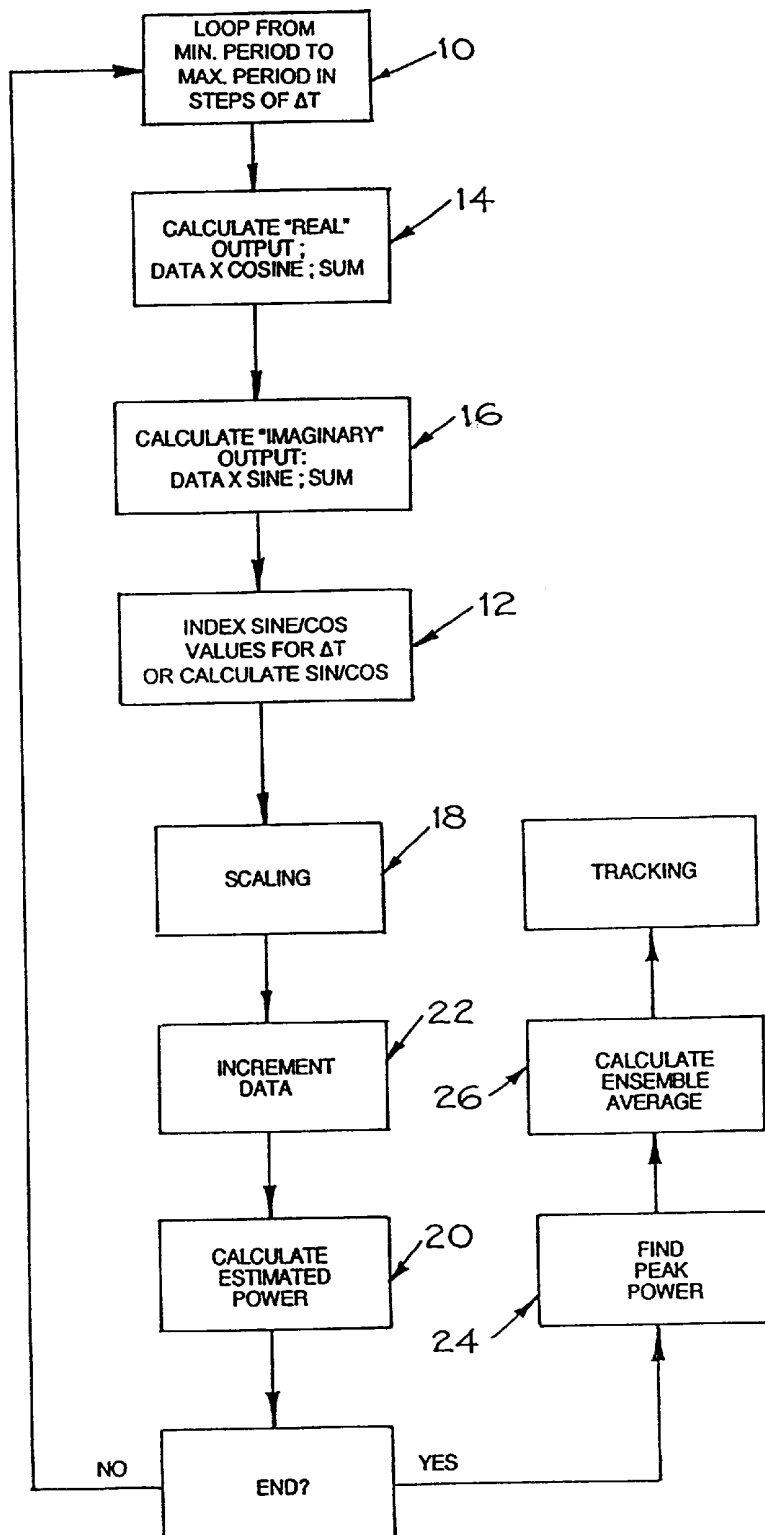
LOOP FROM MIN. PERIOD TO MAX. PERIOD IN STEPS OF ΔT

10

CALCULATE "REAL" OUTPUT ; DATA X COSINE ; SUM

14

CALCULATE "IMAGINARY" OUTPUT: DATA X SINE ; SUM

16

INDEX SINE/COS VALUES FOR ΔT OR CALCULATE SIN/COS

12

SCALING

18

TRACKING

INCREMENT DATA

22

CALCULATE ENSEMBLE AVERAGE

26

CALCULATE ESTIMATED POWER

20

FIND PEAK POWER

24

NO

END?

YES